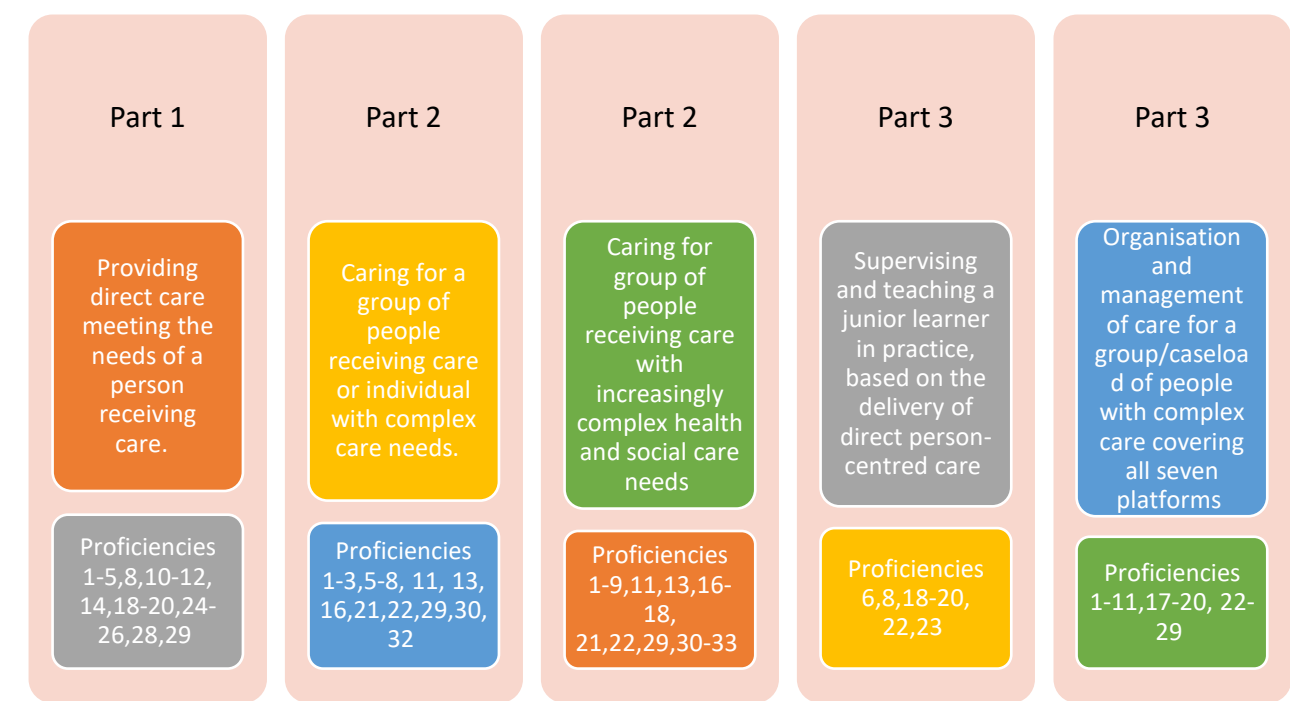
Part 1

Providing direct care meeting the needs of a person receiving care.

Proficiencies 1-5,8,10-12, 14,18-20,24-26,28,29

Part 2

Caring for a group of people receiving care or individual with complex care needs.

Proficiencies 1-3,5-8, 11, 13, 16,21,22,29,30, 32

Part 2

Caring for group of people receiving care with increasingly complex health and social care needs

Proficiencies 1-9,11,13,16-18, 21,22,29,30-33

Part 3

Supervising and teaching a junior learner in practice, based on the delivery of direct person-centred care

Proficiencies 6,8,18-20, 22,23

Part 3

Organisation and management of care for a group/caseloa d of people with complex care covering all seven platforms

Proficiencies 1-11,17-20, 22-29